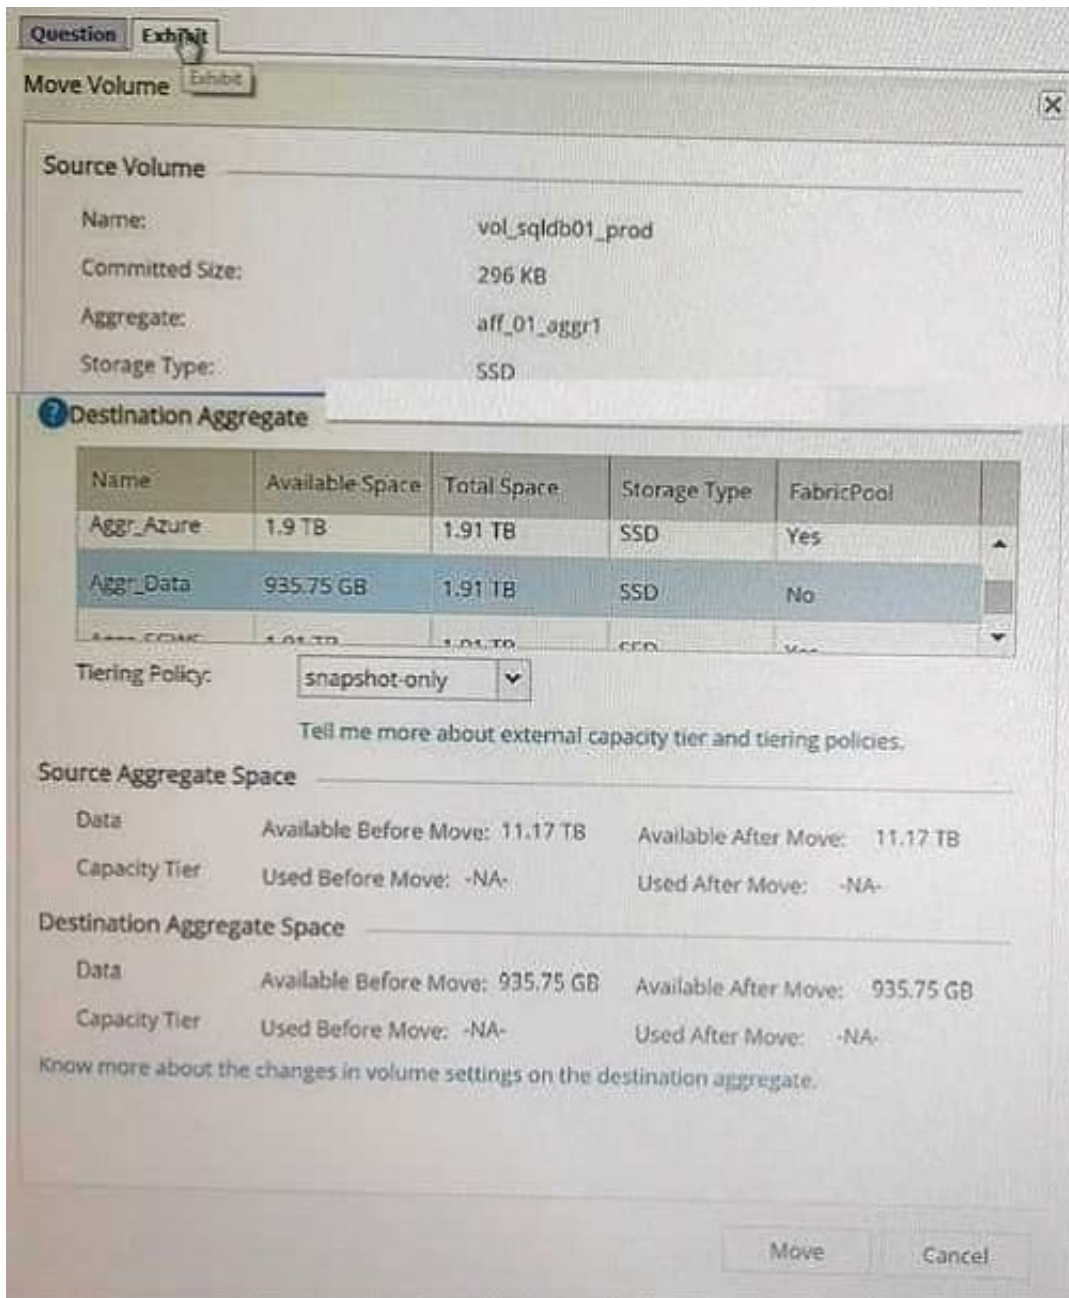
Question Exhibit

Move Volume Exhibit

Source Volume

Name: vol_sqldb01_prod

Committed Size: 296 KB

Aggregate: aff_01_aggr1

Storage Type: SSD

Destination Aggregate

| Name | Available Space | Total Space | Storage Type | FabricPool |
|---|---|---|---|---|
| Aggr_Azure | 1.9 TB | 1.91 TB | SSD | Yes |
| Aggr_Data | 935.75 GB | 1.91 TB | SSD | No |
| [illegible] | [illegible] | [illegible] | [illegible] | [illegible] |

Tiering Policy: snapshot-only

Tell me more about external capacity tier and tiering policies.

Source Aggregate Space

Data Available Before Move: 11.17 TB Available After Move: 11.17 TB

Capacity Tier Used Before Move: -NA- Used After Move: -NA-

Destination Aggregate Space

Data Available Before Move: 935.75 GB Available After Move: 935.75 GB

Capacity Tier Used Before Move: -NA- Used After Move: -NA-

Know more about the changes in volume settings on the destination aggregate.

Move Cancel